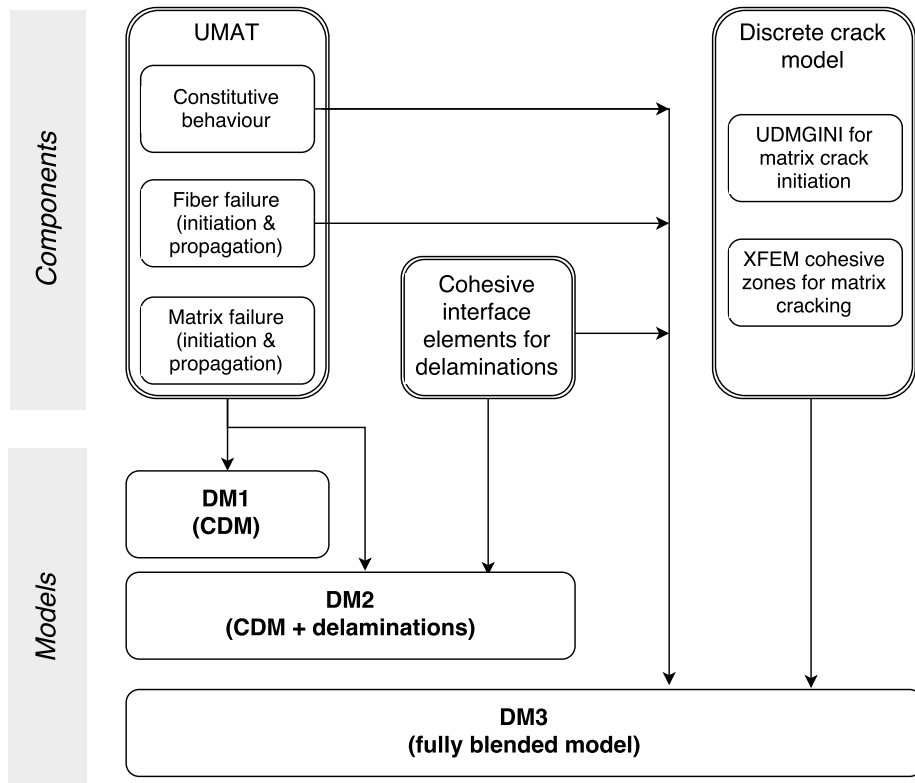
Components

UMAT

Constitutive behaviour

Fiber failure (initiation & propagation)

Matrix failure (initiation & propagation)

Cohesive interface elements for delaminations

Discrete crack model

UDMGINI for matrix crack initiation

XFEM cohesive zones for matrix cracking

Models

DM1 (CDM)

DM2 (CDM + delaminations)

DM3 (fully blended model)